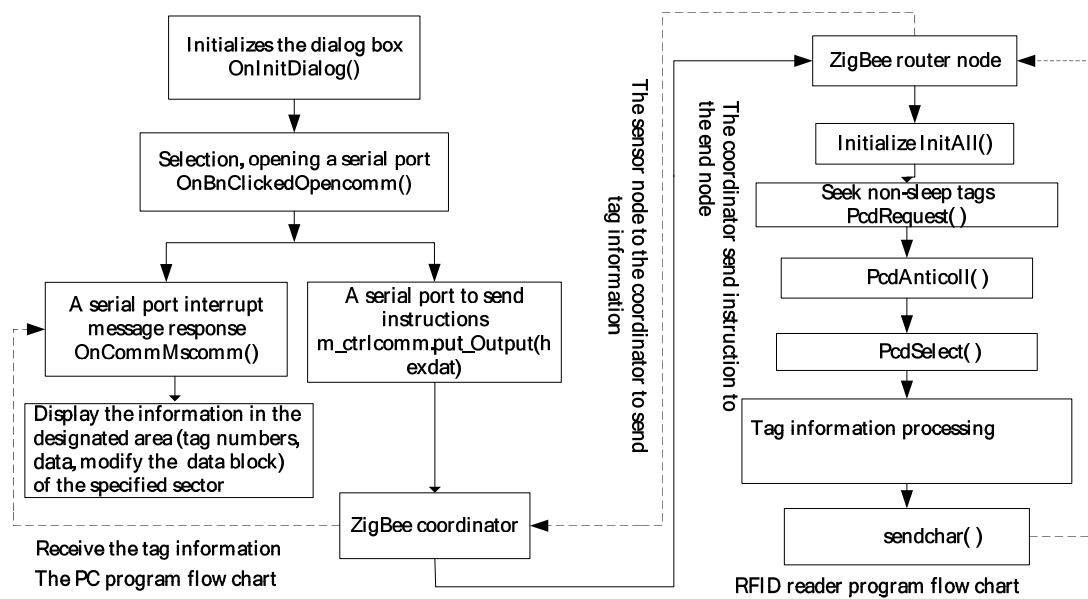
Initializes the dialog box
OnInitDialog()

Selection, opening a serial port
OnBnClickedOpencomm()

A serial port interrupt message response
OnCommMscomm()

A serial port to send instructions
m_ctrlcomm.put_Output(hexdat)

Display the information in the designated area (tag numbers, data, modify the data block) of the specified sector

ZigBee coordinator

Receive the tag information
The PC program flow chart

The sensor node to the coordinator to send tag information

The coordinator send instruction to the end node

ZigBee router node

Initialize InitAll()

Seek non-sleep tags
PcdRequest( )

PcdAnticoll( )

PcdSelect( )

Tag information processing

sendchar( )

RFID reader program flow chart